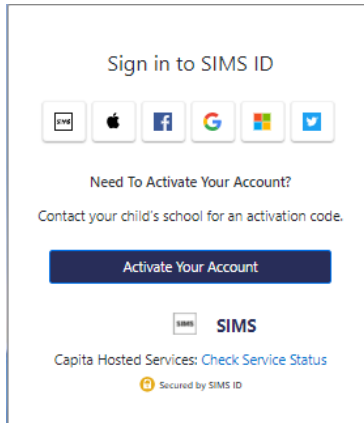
Sign in to SIMS ID

SIMS

Need To Activate Your Account?

Contact your child's school for an activation code.

Activate Your Account

SIMS SIMS

Capita Hosted Services: Check Service Status

Secured by SIMS ID